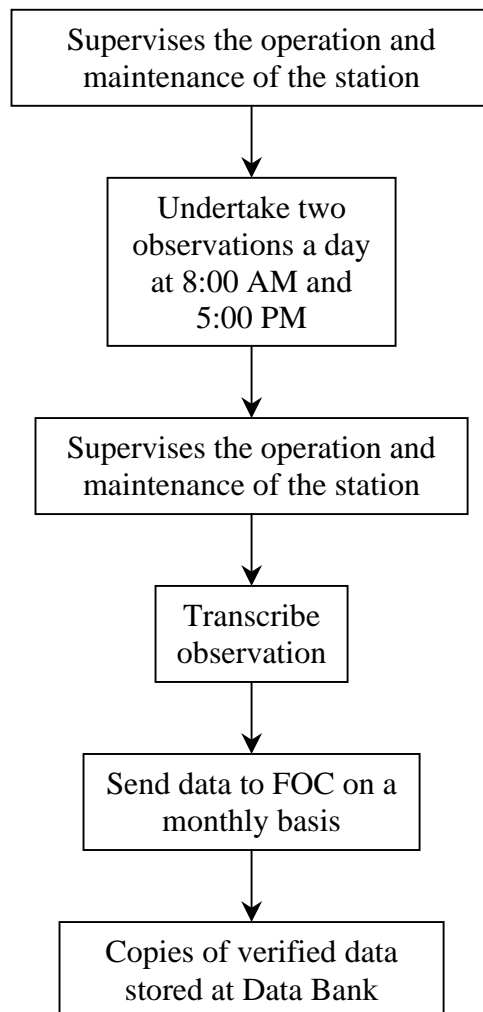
Supervises the operation and maintenance of the station

Undertake two observations a day at 8:00 AM and 5:00 PM

Supervises the operation and maintenance of the station

Transcribe observation

Send data to FOC on a monthly basis

Copies of verified data stored at Data Bank